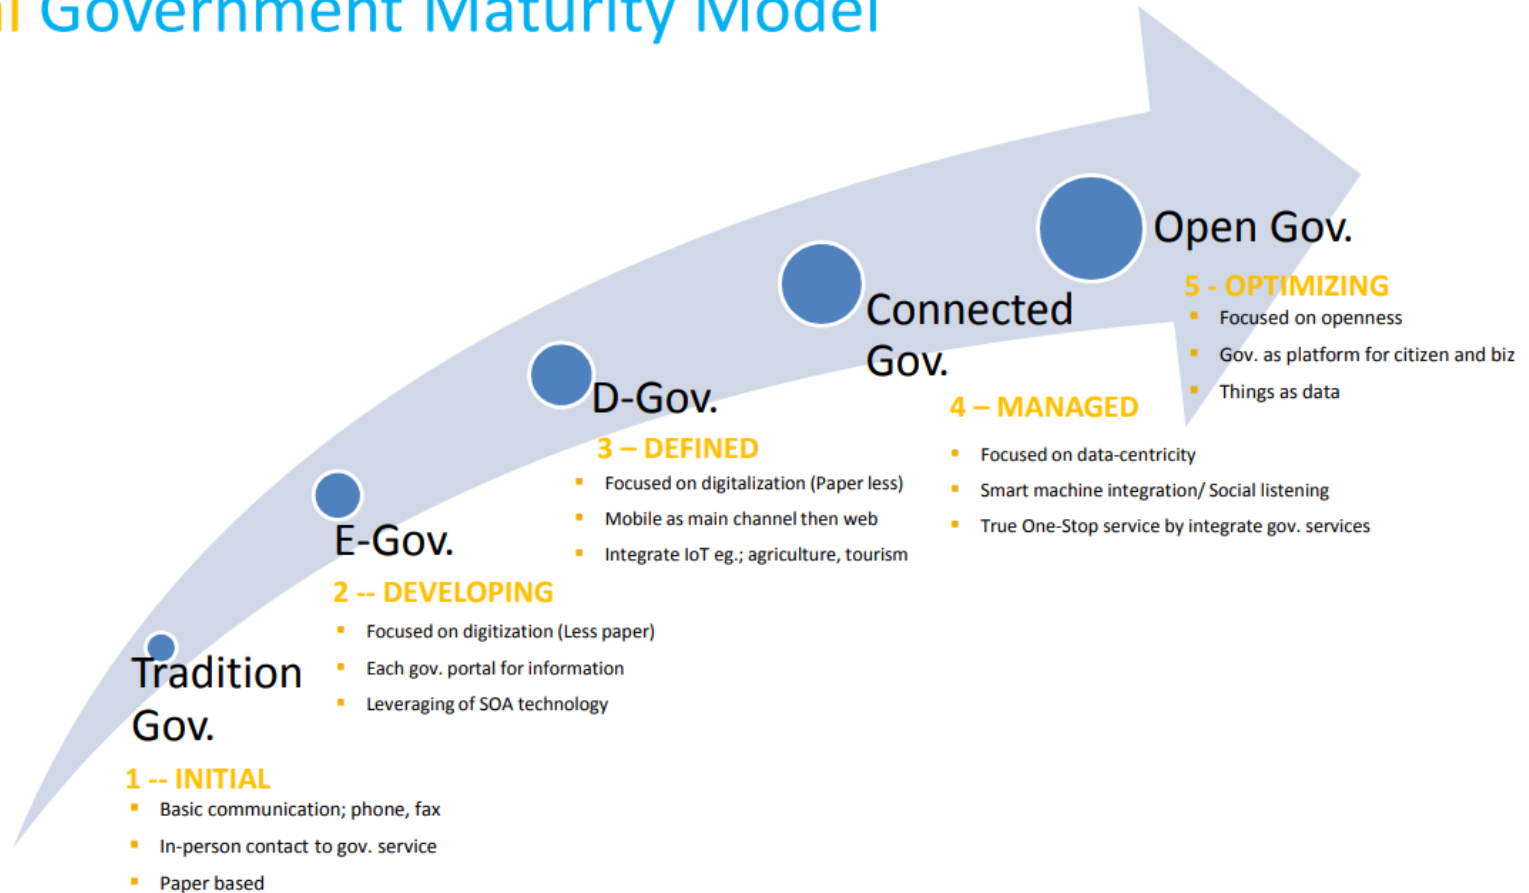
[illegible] Government Maturity Model

Open Gov.

5 - OPTIMIZING
- Focused on openness
- Gov. as platform for citizen and biz
- Things as data

Connected Gov.

4 – MANAGED
- Focused on data-centricity
- Smart machine integration/ Social listening
- True One-Stop service by integrate gov. services

D-Gov.

3 – DEFINED
- Focused on digitalization (Paper less)
- Mobile as main channel then web
- Integrate IoT eg.; agriculture, tourism

E-Gov.

2 -- DEVELOPING
- Focused on digitization (Less paper)
- Each gov. portal for information
- Leveraging of SOA technology

Tradition Gov.

1 -- INITIAL
- Basic communication; phone, fax
- In-person contact to gov. service
- Paper based